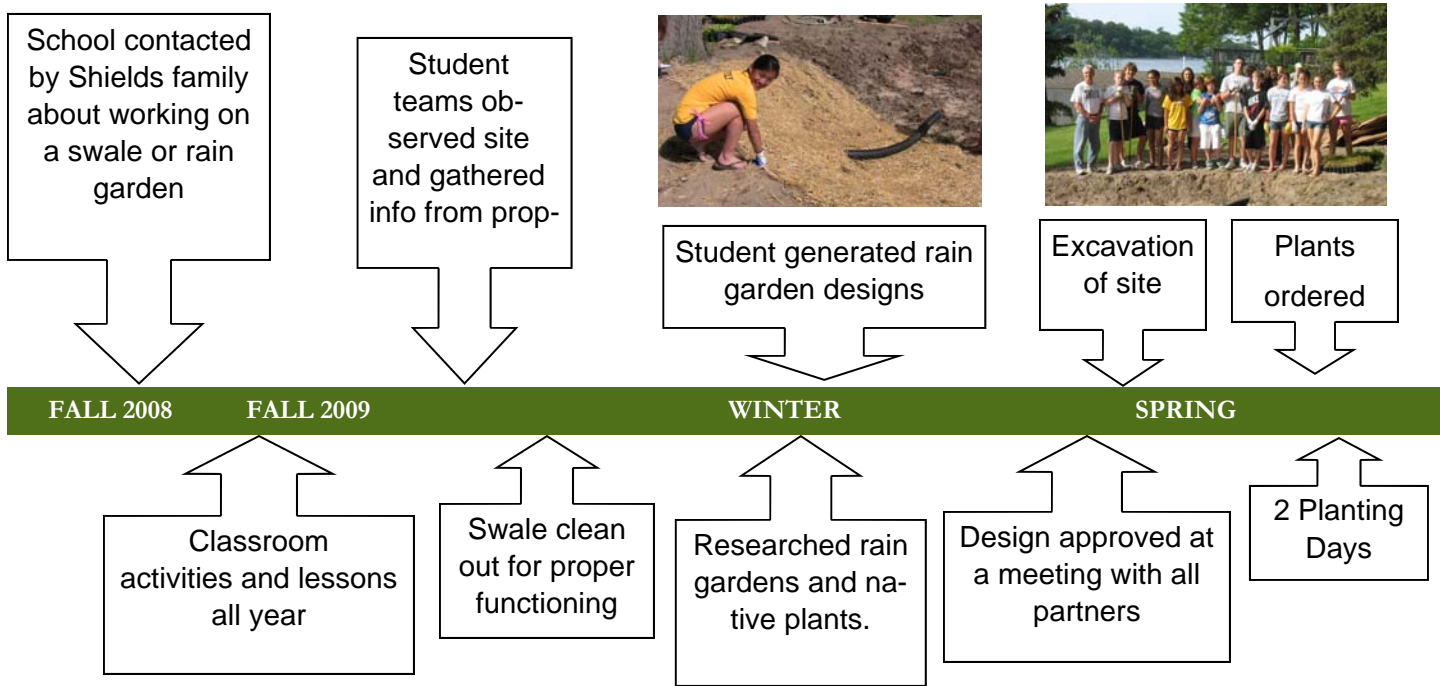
School contacted by Shields family about working on a swale or rain garden

Student teams observed site and gathered info from prop-

Student generated rain garden designs

Excavation of site

Plants ordered

FALL 2008 FALL 2009 WINTER SPRING

Classroom activities and lessons all year

Swale clean out for proper functioning

Researched rain gardens and native plants.

Design approved at a meeting with all partners

2 Planting Days